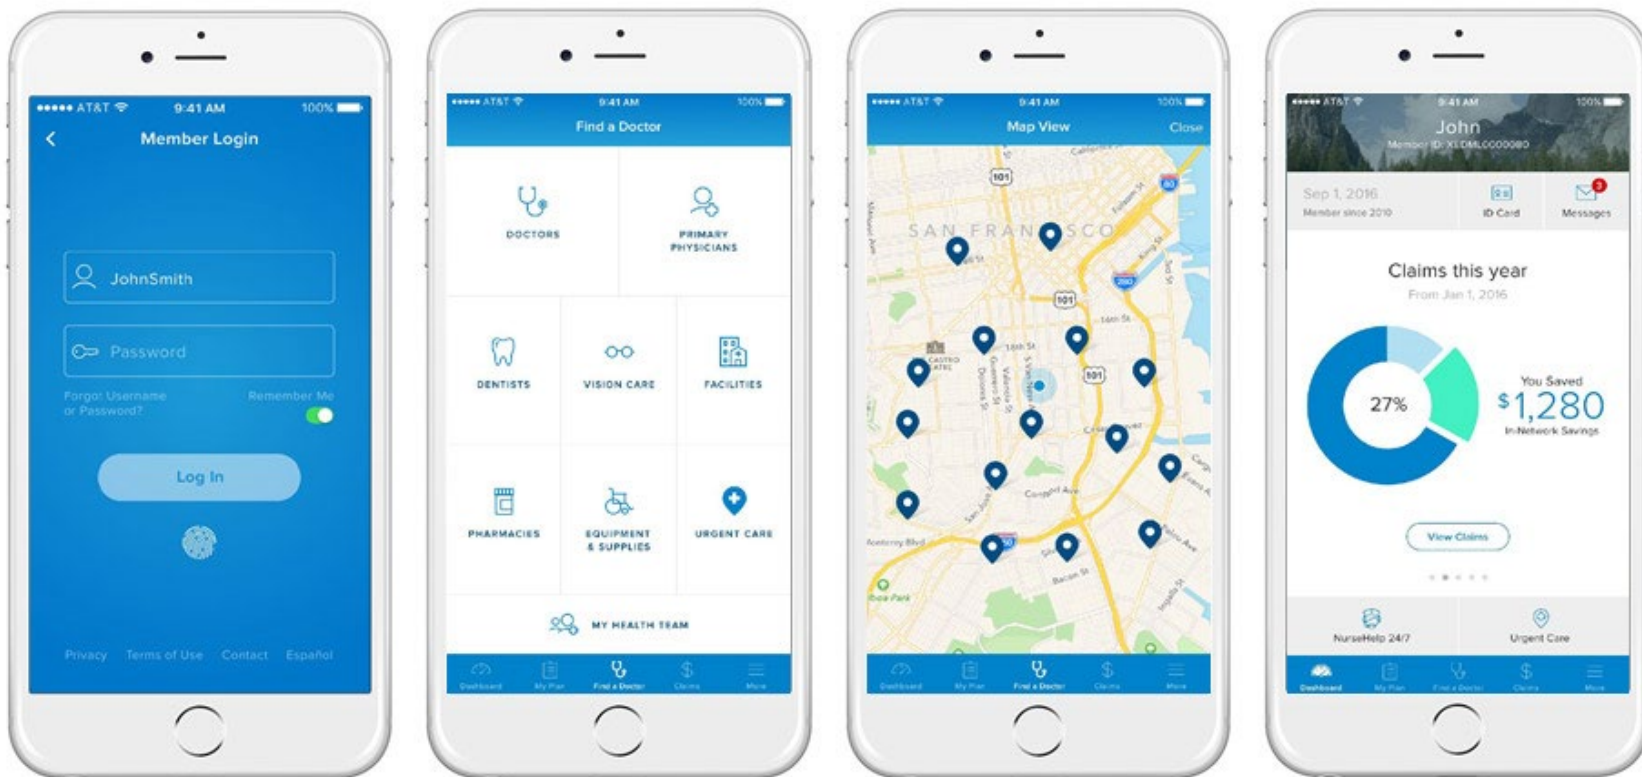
••••• AT&T 9:41 AM 100%

Member Login

JohnSmith

Password

Forgot Username or Password?

Remember Me

Log In

Privacy Terms of Use Contact Español

••••• AT&T 9:41 AM 100%

Find a Doctor

DOCTORS

PRIMARY PHYSICIANS

DENTISTS

VISION CARE

FACILITIES

PHARMACIES

EQUIPMENT & SUPPLIES

URGENT CARE

MY HEALTH TEAM

Dashboard My Plan Find a Doctor Claims More

••••• AT&T 9:41 AM 100%

Map View Close

SAN FRANCISCO

101

80

280

101

101

Dashboard My Plan Find a Doctor Claims More

••••• AT&T 9:41 AM 100%

John

Member ID: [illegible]

Sep 1, 2016

Member since 2010

ID Card

3

Messages

Claims this year

From Jan 1, 2016

27%

You Saved

$1,280

In-Network Savings

View Claims

NurseHelp 24/7

Urgent Care

Dashboard My Plan Find a Doctor Claims More